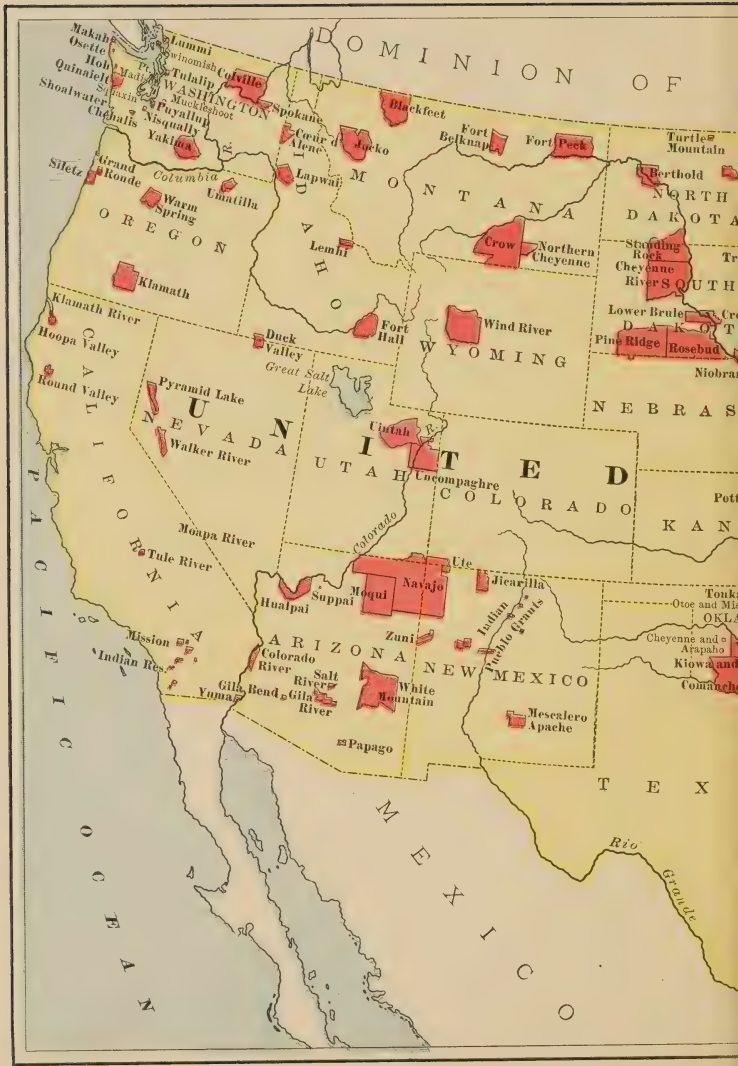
DOMINION OF

Makah
Osette
Hoh
Quinaielt
Shoalwater
Chehalis
Lummi
Swinomish
Tulalip
Port Madison
Squaxin
Muckleshoot
Puyallup
Nisqually
WASHINGTON
Colville
Spokane
Yakima
Coeur d'Alene
Blackfeet
Fort Belknap
Fort Peck
Turtle Mountain
Berthold
NORTH DAKOTA
Jocko
MONTANA
Lapwai
Siletz
Grand Ronde
Columbia
Umatilla
Warm Spring
OREGON
IDAHO
Lemhi
Crow
Northern Cheyenne
Standing Rock
Cheyenne River
SOUTH DAKOTA
Klamath
Klamath River
Hoopa Valley
Round Valley
CALIFORNIA
Fort Hall
Wind River
WYOMING
Lower Brule
Crow Creek
Pine Ridge
Rosebud
Niobrara
Duck Valley
Great Salt Lake
Pyramid Lake
NEVADA
Walker River
UNITED
Uintah
Uncompaghre
UTAH
COLORADO
NEBRASKA
KANSAS
Pott
Moapa River
Tule River
Colorado
Ute
Jicarilla
Hualpai
Suppai
Moqui
Navajo
Tonka
Otoe and Mis
OKLA
Cheyenne and Arapaho
Kiowa and
Comanche
Mission
Indian Res.
Colorado River
ARIZONA
Zuni
Indian Pueblo Grants
NEW MEXICO
Gila Bend
Gila River
Salt River
Yuma
White Mountain
Mescalero Apache
Papago
PACIFIC OCEAN
MEXICO
TEXAS
Rio Grande